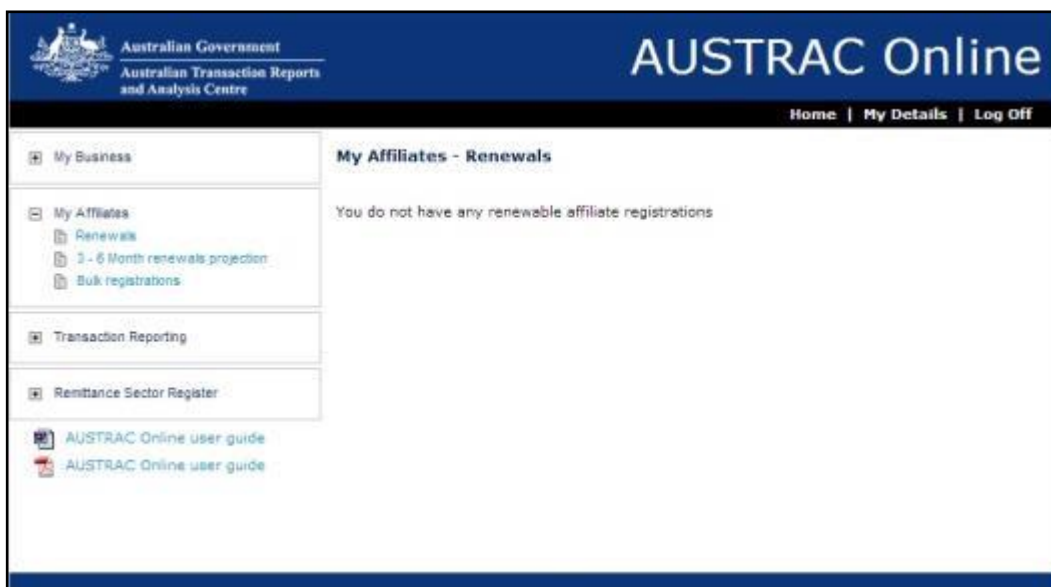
Australian Government
Australian Transaction Reports and Analysis Centre

AUSTRAC Online

Home | My Details | Log Off

My Business

My Affiliates
Renewals
3 - 6 Month renewals projection
Bulk registrations

Transaction Reporting

Remittance Sector Register

AUSTRAC Online user guide
AUSTRAC Online user guide

My Affiliates - Renewals

You do not have any renewable affiliate registrations